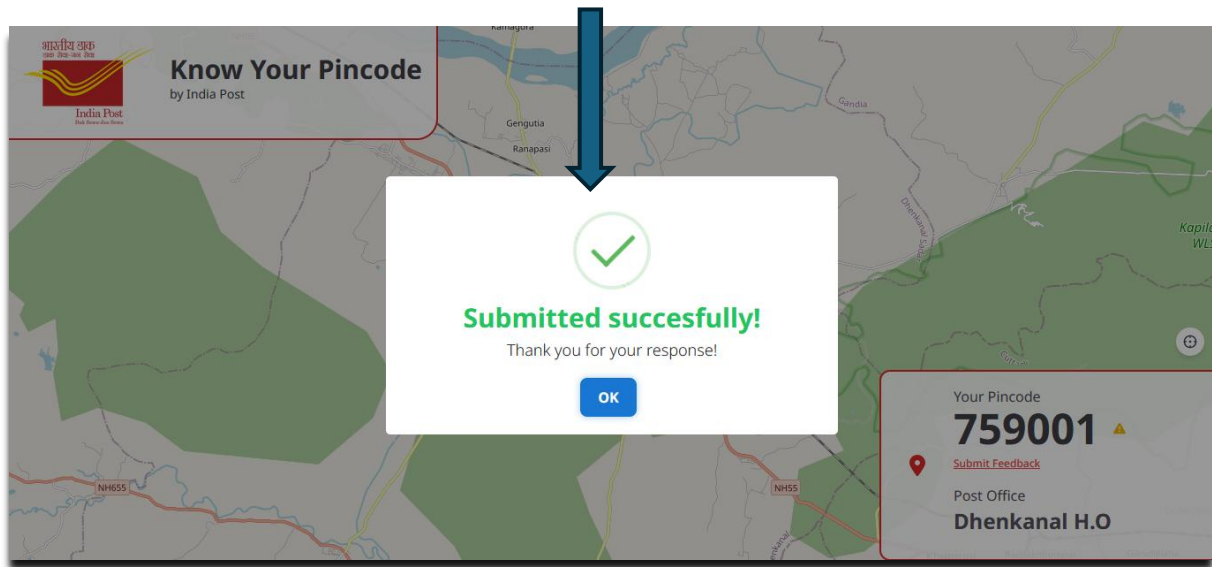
भारतीय डाक
India Post

Know Your Pincode
by India Post

Ramagora
Gengutia
Ranapasi
Gandia
Dhenkanal Sadar
Kapila WLS
NH655
NH55

Submitted succesfully!
Thank you for your response!
OK

Your Pincode
759001
Submit Feedback
Post Office
Dhenkanal H.O